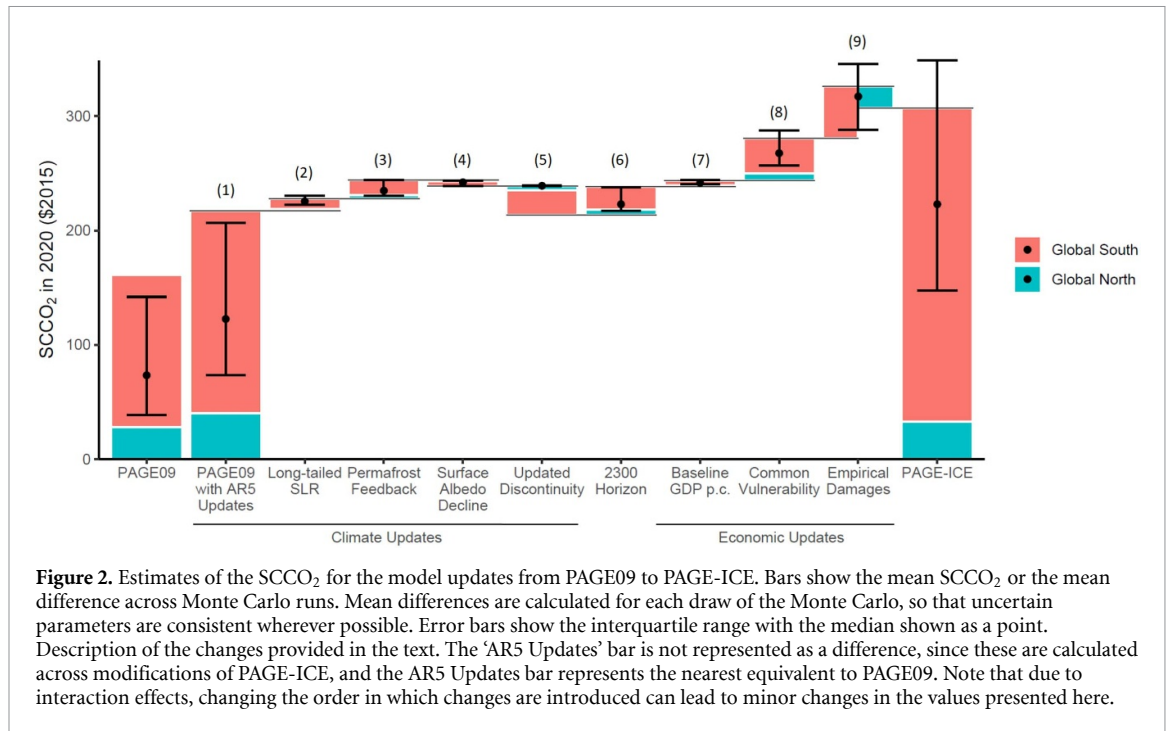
(9)

(8)

(2) (3) (4) (5) (6) (7)

(1)

300

200

100

0

$SCCO_2$ in 2020 ($2015)

Global South

Global North

PAGE09

PAGE09 with AR5 Updates

Long-tailed SLR

Permafrost Feedback

Surface Albedo Decline

Updated Discontinuity

2300 Horizon

Baseline GDP p.c.

Common Vulnerability

Empirical Damages

PAGE-ICE

Climate Updates

Economic Updates

**Figure 2.** Estimates of the $SCCO_2$ for the model updates from PAGE09 to PAGE-ICE. Bars show the mean $SCCO_2$ or the mean difference across Monte Carlo runs. Mean differences are calculated for each draw of the Monte Carlo, so that uncertain parameters are consistent wherever possible. Error bars show the interquartile range with the median shown as a point. Description of the changes provided in the text. The 'AR5 Updates' bar is not represented as a difference, since these are calculated across modifications of PAGE-ICE, and the AR5 Updates bar represents the nearest equivalent to PAGE09. Note that due to interaction effects, changing the order in which changes are introduced can lead to minor changes in the values presented here.